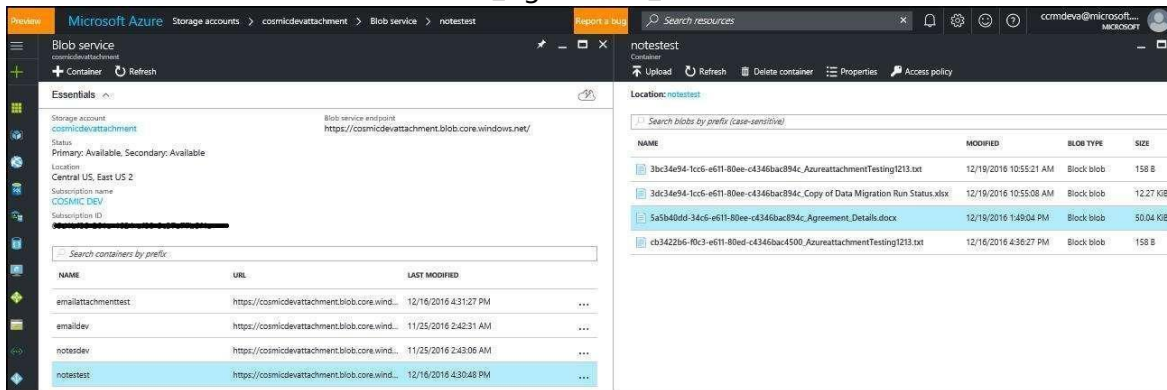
Preview Microsoft Azure Storage accounts > cosmicdevattachment > Blob service > notestest Report a bug Search resources ccrmdeva@microsoft.... MICROSOFT

Blob service
cosmicdevattachment
Container Refresh

Essentials

Storage account
cosmicdevattachment
Status
Primary: Available, Secondary: Available
Location
Central US, East US 2
Subscription name
COSMIC DEV
Subscription ID
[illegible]

Blob service endpoint
https://cosmicdevattachment.blob.core.windows.net/

Search containers by prefix

| NAME | URL | LAST MODIFIED | |
|---|---|---|---|
| emailattachmenttest | https://cosmicdevattachment.blob.core.wind... | 12/16/2016 4:31:27 PM | ... |
| emaildev | https://cosmicdevattachment.blob.core.wind... | 11/25/2016 2:42:31 AM | ... |
| notesdev | https://cosmicdevattachment.blob.core.wind... | 11/25/2016 2:43:06 AM | ... |
| notestest | https://cosmicdevattachment.blob.core.wind... | 12/16/2016 4:30:48 PM | ... |

notestest
Container
Upload Refresh Delete container Properties Access policy

Location: notestest

Search blobs by prefix (case-sensitive)

| NAME | MODIFIED | BLOB TYPE | SIZE |
|---|---|---|---|
| 3bc34e94-1cc6-e611-80ee-c4346bac894c_AzureattachmentTesting1213.txt | 12/19/2016 10:55:21 AM | Block blob | 158 B |
| 3dc34e94-1cc6-e611-80ee-c4346bac894c_Copy of Data Migration Run Status.xlsx | 12/19/2016 10:55:08 AM | Block blob | 12.27 KiB |
| 5a5b40dd-34c6-e611-80ee-c4346bac894c_Agreement_Details.docx | 12/19/2016 1:49:04 PM | Block blob | 50.04 KiB |
| cb3422b6-f0c3-e611-80ed-c4346bac4500_AzureattachmentTesting1213.txt | 12/16/2016 4:36:27 PM | Block blob | 158 B |